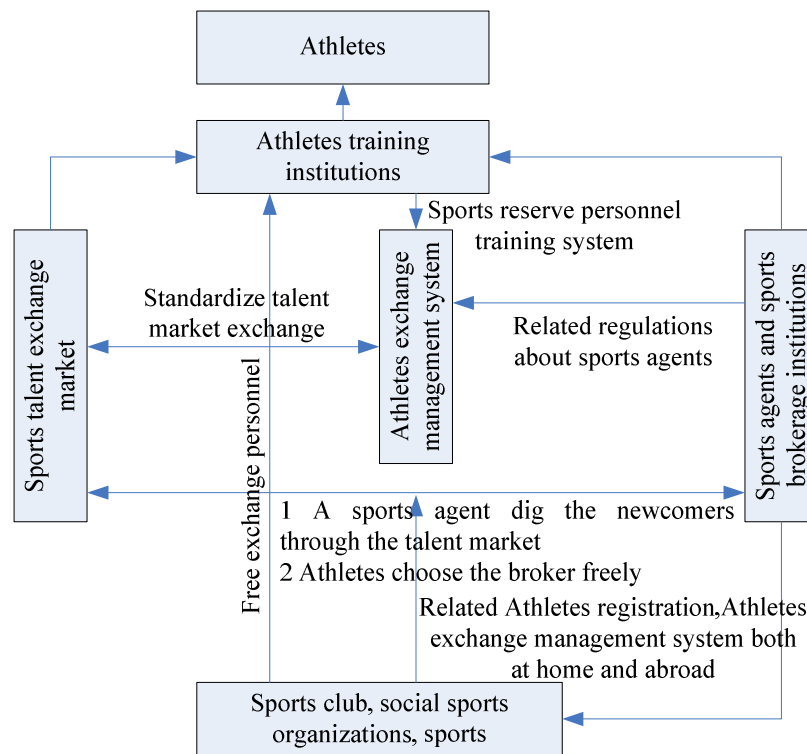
Athletes

Athletes training institutions

Sports reserve personnel training system

Athletes exchange management system

Sports talent exchange market

Standardize talent market exchange

Sports agents and sports brokerage institutions

Related regulations about sports agents

Free exchange personnel

1 A sports agent dig the newcomers through the talent market
2 Athletes choose the broker freely

Related Athletes registration,Athletes exchange management system both at home and abroad

Sports club, social sports organizations, sports